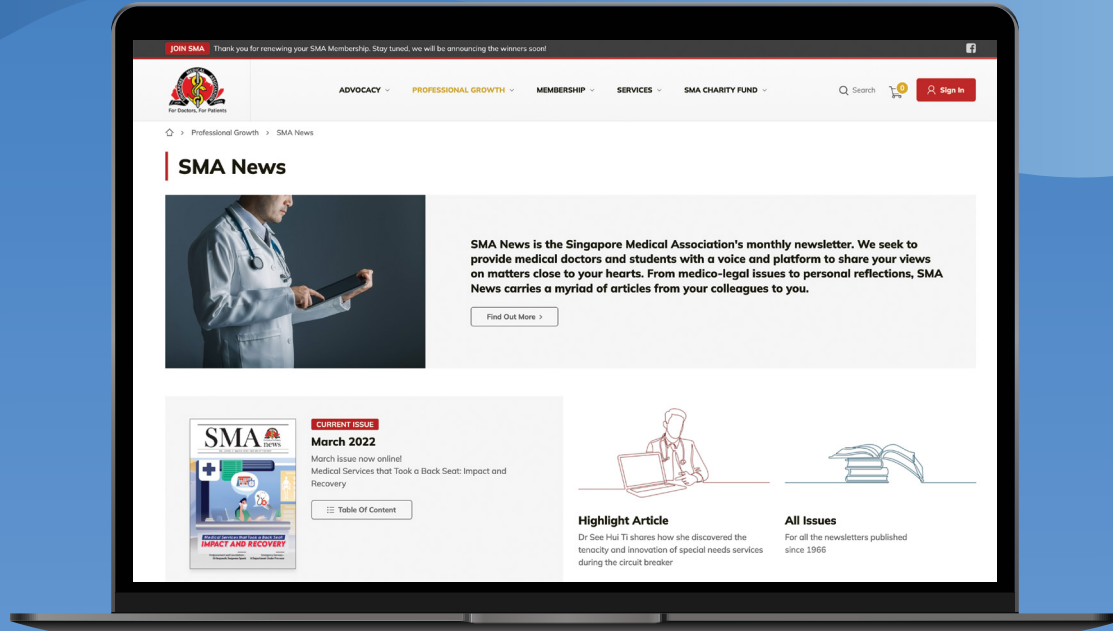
JOIN SMA Thank you for renewing your SMA Membership. Stay tuned, we will be announcing the winners soon!

For Doctors, For Patients

ADVOCACY PROFESSIONAL GROWTH MEMBERSHIP SERVICES SMA CHARITY FUND

Search 0 Sign In

Professional Growth > SMA News

SMA News

SMA News is the Singapore Medical Association's monthly newsletter. We seek to provide medical doctors and students with a voice and platform to share your views on matters close to your hearts. From medico-legal issues to personal reflections, SMA News carries a myriad of articles from your colleagues to you.

Find Out More >

SMA news

Medical Services that Took a Back Seat: IMPACT AND RECOVERY

CURRENT ISSUE

March 2022

March issue now online!
Medical Services that Took a Back Seat: Impact and Recovery

Table Of Content

Highlight Article
Dr See Hui Ti shares how she discovered the tenacity and innovation of special needs services during the circuit breaker

All Issues
For all the newsletters published since 1966